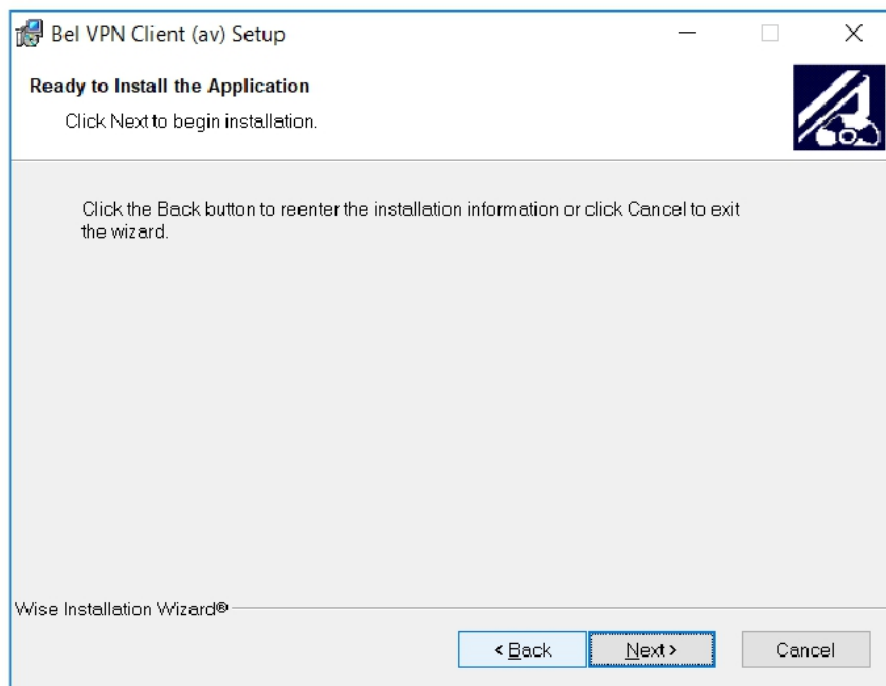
Bel VPN Client (av) Setup

Ready to Install the Application

Click Next to begin installation.

Click the Back button to reenter the installation information or click Cancel to exit the wizard.

Wise Installation Wizard®

< Back

Next >

Cancel